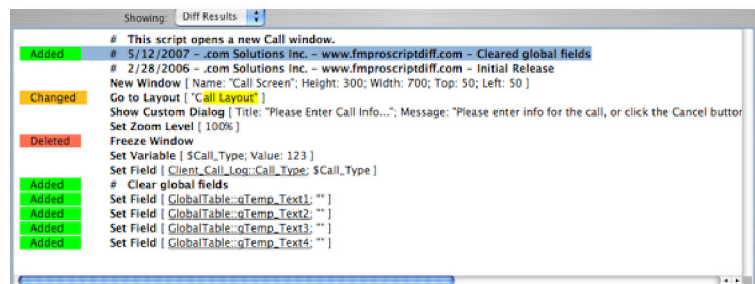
Showing: Diff Results

# This script opens a new Call window.

Added # 5/12/2007 - .com Solutions Inc. - www.fmproscriptdiff.com - Cleared global fields

# 2/28/2006 - .com Solutions Inc. - www.fmproscriptdiff.com - Initial Release

New Window [ Name: "Call Screen"; Height: 300; Width: 700; Top: 50; Left: 50 ]

Changed Go to Layout [ "Call Layout" ]

Show Custom Dialog [ Title: "Please Enter Call Info..."; Message: "Please enter info for the call, or click the Cancel button

Set Zoom Level [ 100% ]

Deleted Freeze Window

Set Variable [ $Call_Type; Value: 123 ]

Set Field [ Client_Call_Log::Call_Type; $Call_Type ]

Added # Clear global fields

Added Set Field [ GlobalTable::gTemp_Text1; "" ]

Added Set Field [ GlobalTable::gTemp_Text2; "" ]

Added Set Field [ GlobalTable::gTemp_Text3; "" ]

Added Set Field [ GlobalTable::gTemp_Text4; "" ]